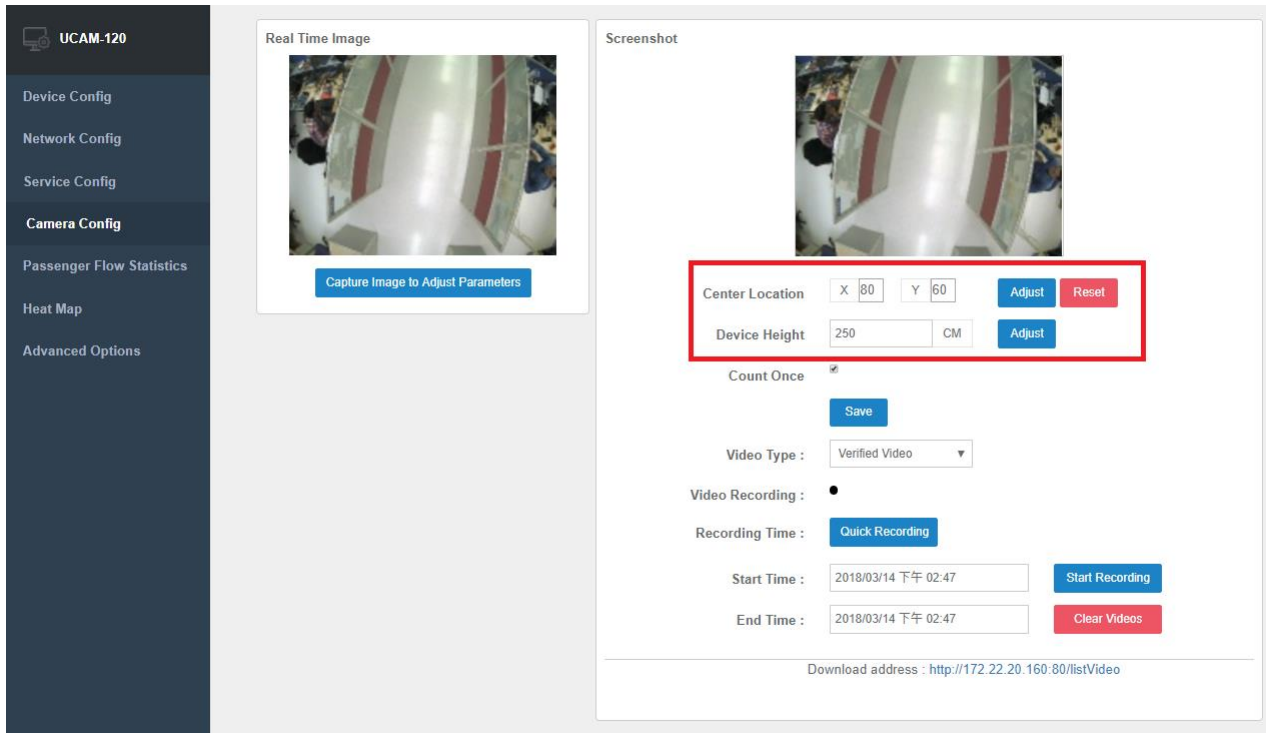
UCAM-120

Device Config

Network Config

Service Config

Camera Config

Passenger Flow Statistics

Heat Map

Advanced Options

Real Time Image

Capture Image to Adjust Parameters

Screenshot

Center Location X 80 Y 60 Adjust Reset

Device Height 250 CM Adjust

Count Once

Save

Video Type : Verified Video ▼

Video Recording :

Recording Time : Quick Recording

Start Time : 2018/03/14 下午 02:47 Start Recording

End Time : 2018/03/14 下午 02:47 Clear Videos

Download address : http://172.22.20.160:80/listVideo